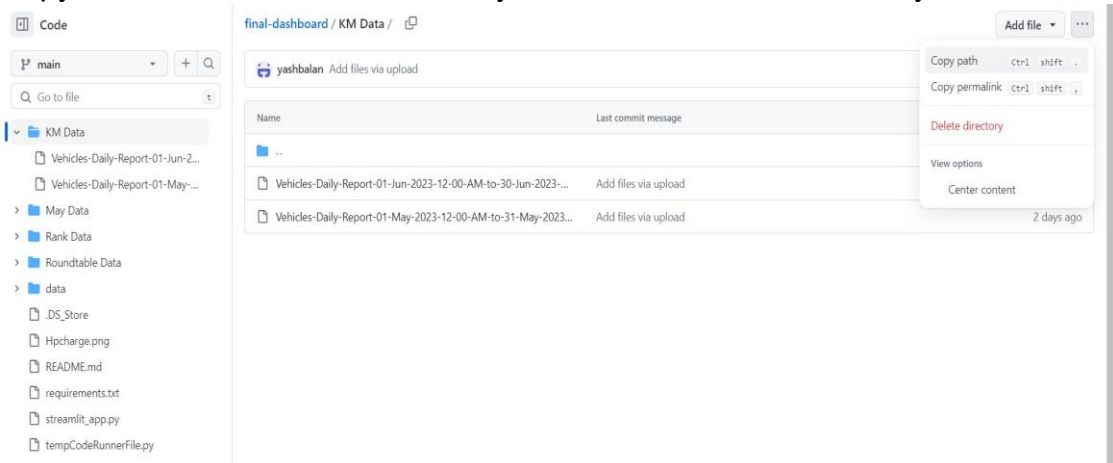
Code

main

Q Go to file

t

KM Data

Vehicles-Daily-Report-01-Jun-2...

Vehicles-Daily-Report-01-May-...

May Data

Rank Data

Roundtable Data

data

.DS_Store

Hpcharge.png

README.md

requirements.txt

streamlit_app.py

tempCodeRunnerFile.py

final-dashboard / KM Data /

Add file

yashbalan Add files via upload

| Name | Last commit message | |
|---|---|---|
| .. | | |
| Vehicles-Daily-Report-01-Jun-2023-12-00-AM-to-30-Jun-2023-... | Add files via upload | |
| Vehicles-Daily-Report-01-May-2023-12-00-AM-to-31-May-2023... | Add files via upload | 2 days ago |

Copy path Ctrl shift .

Copy permalink Ctrl shift ,

Delete directory

View options

Center content